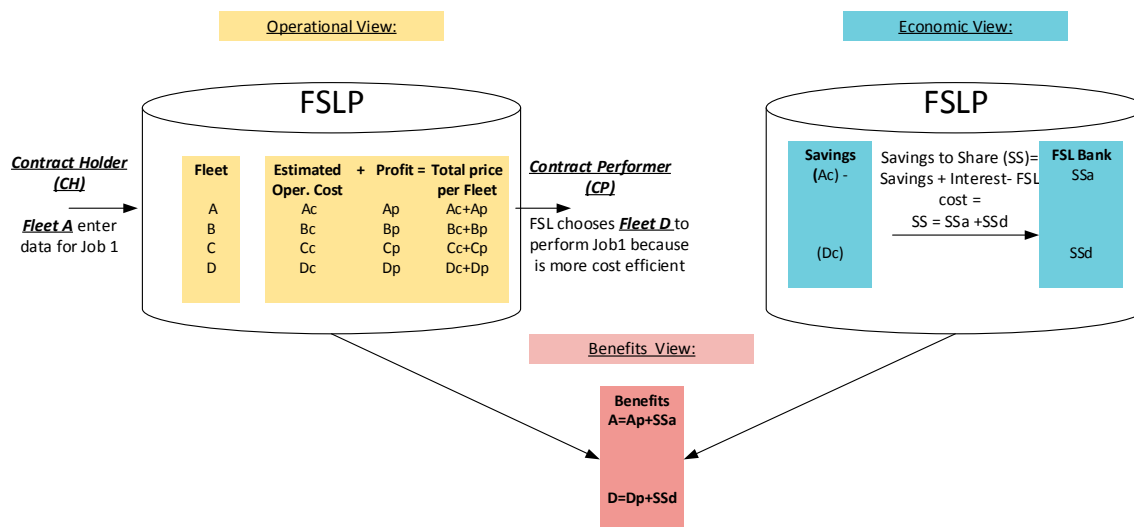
Operational View:

Economic View:

FSLP

Contract Holder (CH)

Fleet A enter data for Job 1

| Fleet | Estimated Oper. Cost | + Profit = | Total price per Fleet |
|---|---|---|---|
| A | Ac | Ap | Ac+Ap |
| B | Bc | Bp | Bc+Bp |
| C | Cc | Cp | Cc+Cp |
| D | Dc | Dp | Dc+Dp |

Contract Performer (CP)

FSL chooses Fleet D to perform Job1 because is more cost efficient

FSLP

Savings (Ac) -

(Dc)

Savings to Share (SS)= Savings + Interest- FSL cost = SS = SSa +SSd

FSL Bank
SSa

SSd

Benefits View:

Benefits
A=Ap+SSa

D=Dp+SSd